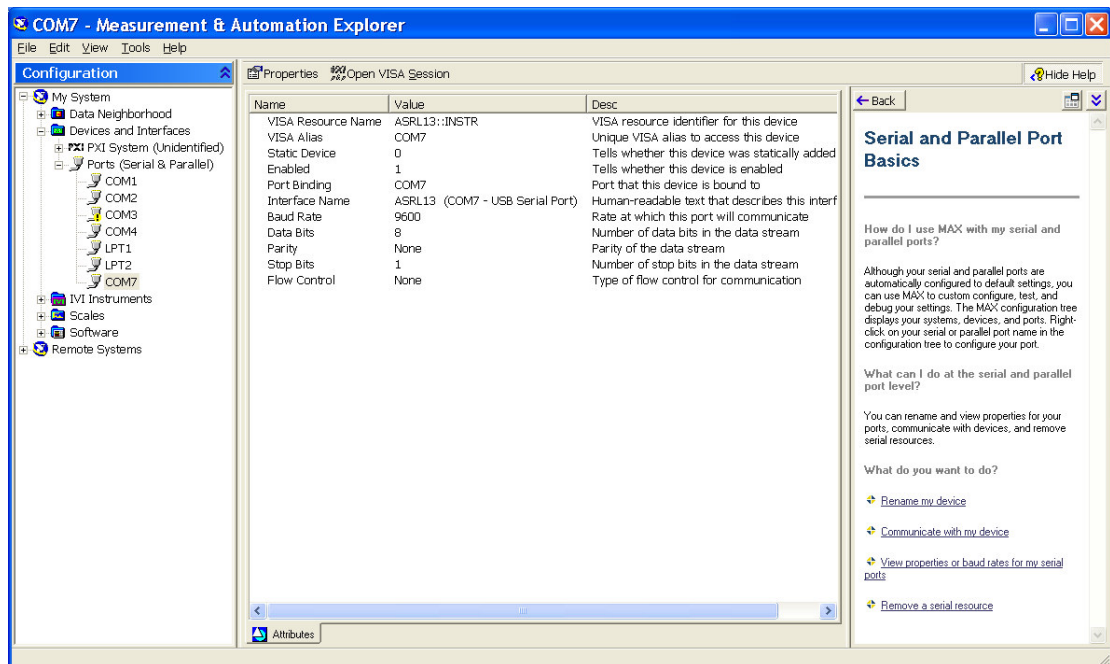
COM7 - Measurement & Automation Explorer

File Edit View Tools Help

Configuration

My System
Data Neighborhood
Devices and Interfaces
PXI System (Unidentified)
Ports (Serial & Parallel)
COM1
COM2
COM3
COM4
LPT1
LPT2
COM7
IVI Instruments
Scales
Software
Remote Systems

Properties Open VISA Session

| Name | Value | Desc |
|---|---|---|
| VISA Resource Name | ASRL13::INSTR | VISA resource identifier for this device |
| VISA Alias | COM7 | Unique VISA alias to access this device |
| Static Device | 0 | Tells whether this device was statically added |
| Enabled | 1 | Tells whether this device is enabled |
| Port Binding | COM7 | Port that this device is bound to |
| Interface Name | ASRL13 (COM7 - USB Serial Port) | Human-readable text that describes this interf |
| Baud Rate | 9600 | Rate at which this port will communicate |
| Data Bits | 8 | Number of data bits in the data stream |
| Parity | None | Parity of the data stream |
| Stop Bits | 1 | Number of stop bits in the data stream |
| Flow Control | None | Type of flow control for communication |

Attributes

Hide Help

Back

Serial and Parallel Port Basics

How do I use MAX with my serial and parallel ports?

Although your serial and parallel ports are automatically configured to default settings, you can use MAX to custom configure, test, and debug your settings. The MAX configuration tree displays your systems, devices, and ports. Right-click on your serial or parallel port name in the configuration tree to configure your port.

What can I do at the serial and parallel port level?

You can rename and view properties for your ports, communicate with devices, and remove serial resources.

What do you want to do?

Rename my device

Communicate with my device

View properties or baud rates for my serial ports

Remove a serial resource